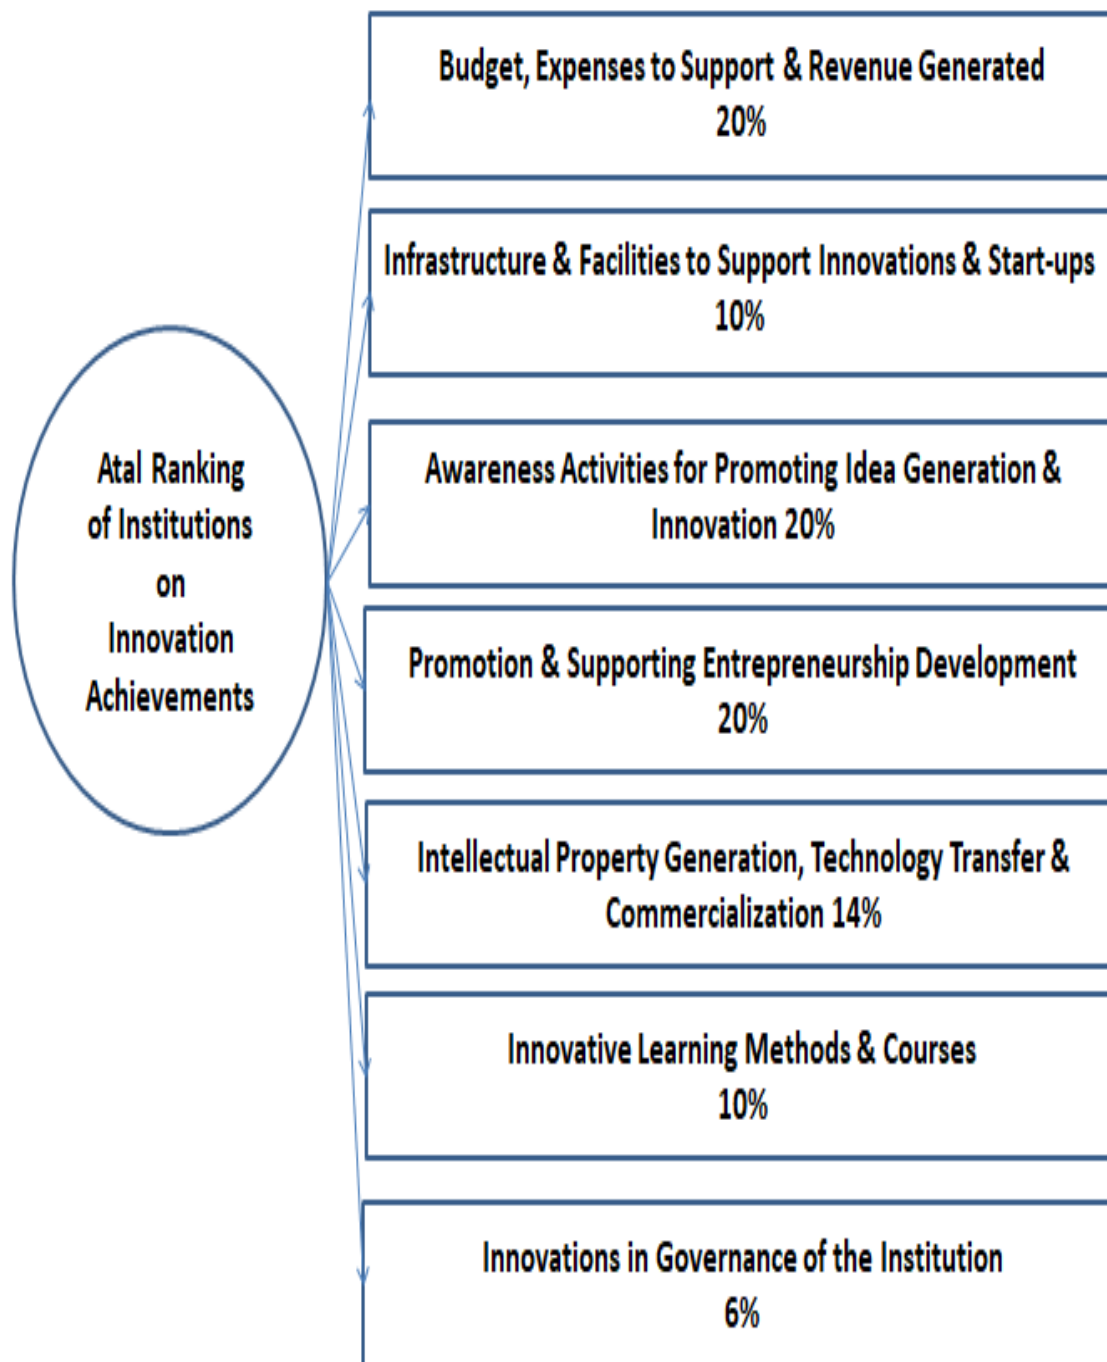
Atal Ranking of Institutions on Innovation Achievements

Budget, Expenses to Support & Revenue Generated 20%

Infrastructure & Facilities to Support Innovations & Start-ups 10%

Awareness Activities for Promoting Idea Generation & Innovation 20%

Promotion & Supporting Entrepreneurship Development 20%

Intellectual Property Generation, Technology Transfer & Commercialization 14%

Innovative Learning Methods & Courses 10%

Innovations in Governance of the Institution 6%